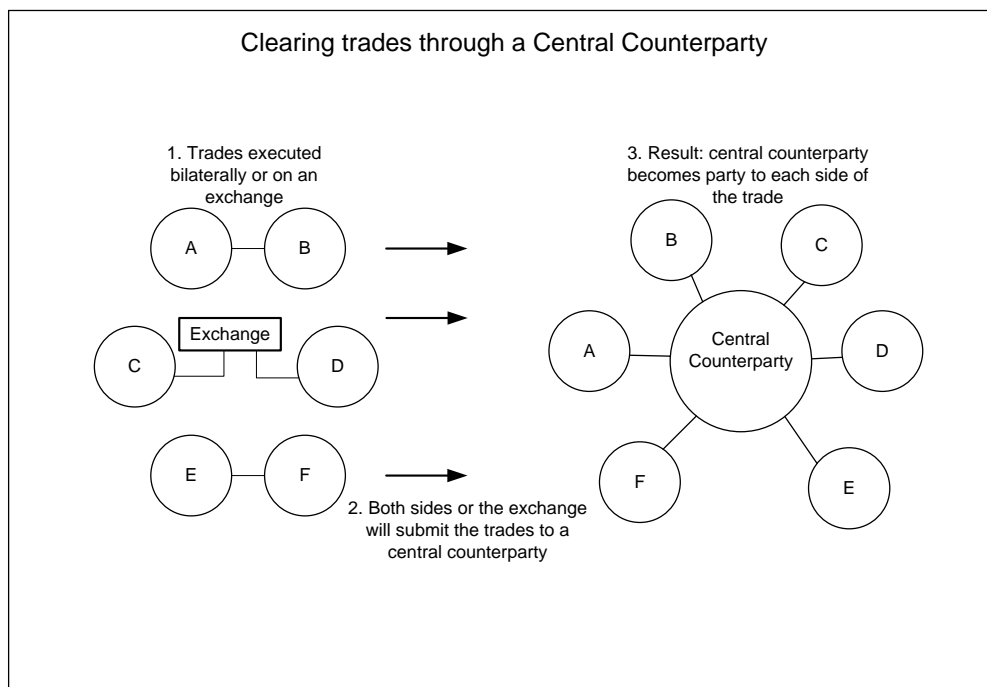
Clearing trades through a Central Counterparty

1. Trades executed bilaterally or on an exchange

A

B

Exchange

C

D

E

F

2. Both sides or the exchange will submit the trades to a central counterparty

3. Result: central counterparty becomes party to each side of the trade

B

C

A

Central Counterparty

D

F

E